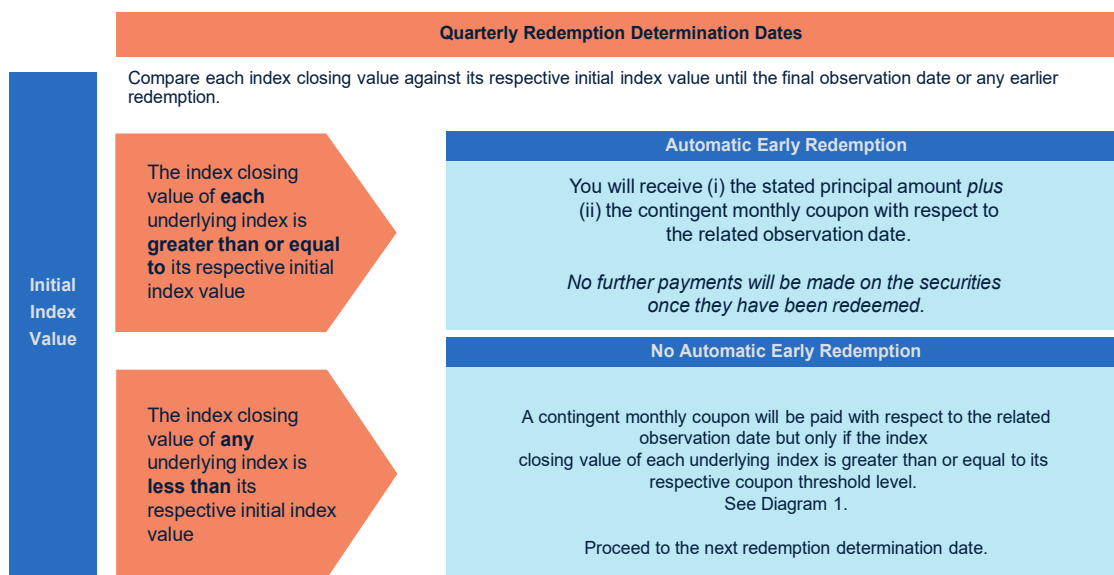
Quarterly Redemption Determination Dates

Initial Index Value

Compare each index closing value against its respective initial index value until the final observation date or any earlier redemption.

The index closing value of **each** underlying index is **greater than or equal to** its respective initial index value

Automatic Early Redemption

You will receive (i) the stated principal amount *plus* (ii) the contingent monthly coupon with respect to the related observation date.

*No further payments will be made on the securities once they have been redeemed.*

The index closing value of **any** underlying index is **less than** its respective initial index value

No Automatic Early Redemption

A contingent monthly coupon will be paid with respect to the related observation date but only if the index closing value of each underlying index is greater than or equal to its respective coupon threshold level. See Diagram 1.

Proceed to the next redemption determination date.